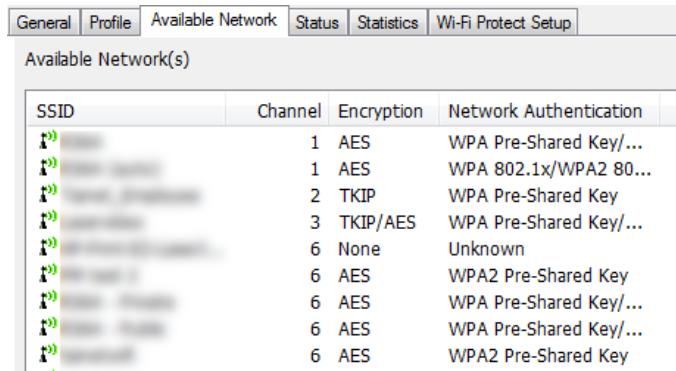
General | Profile | Available Network | Status | Statistics | Wi-Fi Protect Setup

Available Network(s)

| SSID | Channel | Encryption | Network Authentication |
|---|---|---|---|
| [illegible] | 1 | AES | WPA Pre-Shared Key/... |
| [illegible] | 1 | AES | WPA 802.1x/WPA2 80... |
| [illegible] | 2 | TKIP | WPA Pre-Shared Key |
| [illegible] | 3 | TKIP/AES | WPA Pre-Shared Key/... |
| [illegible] | 6 | None | Unknown |
| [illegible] | 6 | AES | WPA2 Pre-Shared Key |
| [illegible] | 6 | AES | WPA Pre-Shared Key/... |
| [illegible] | 6 | AES | WPA Pre-Shared Key/... |
| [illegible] | 6 | AES | WPA2 Pre-Shared Key |